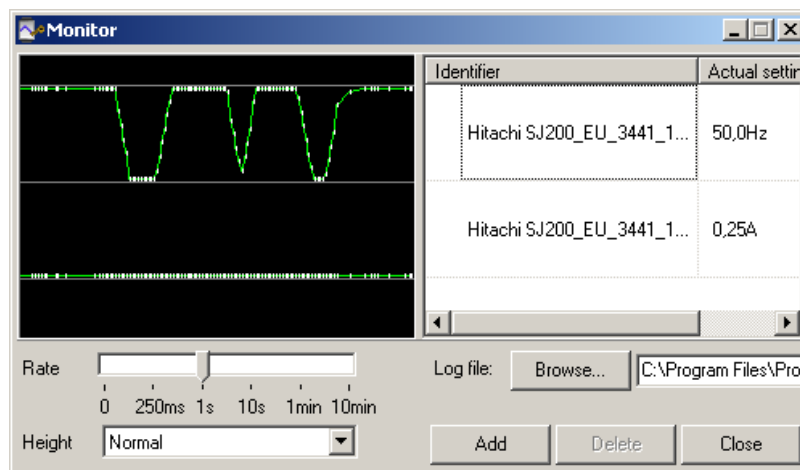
Monitor

| Identifier | Actual settin |
|---|---|
| Hitachi SJ200_EU_3441_1... | 50,0Hz |
| Hitachi SJ200_EU_3441_1... | 0,25A |

Rate

0 250ms 1s 10s 1min 10min

Height Normal

Log file: Browse... C:\Program Files\Pro

Add Delete Close